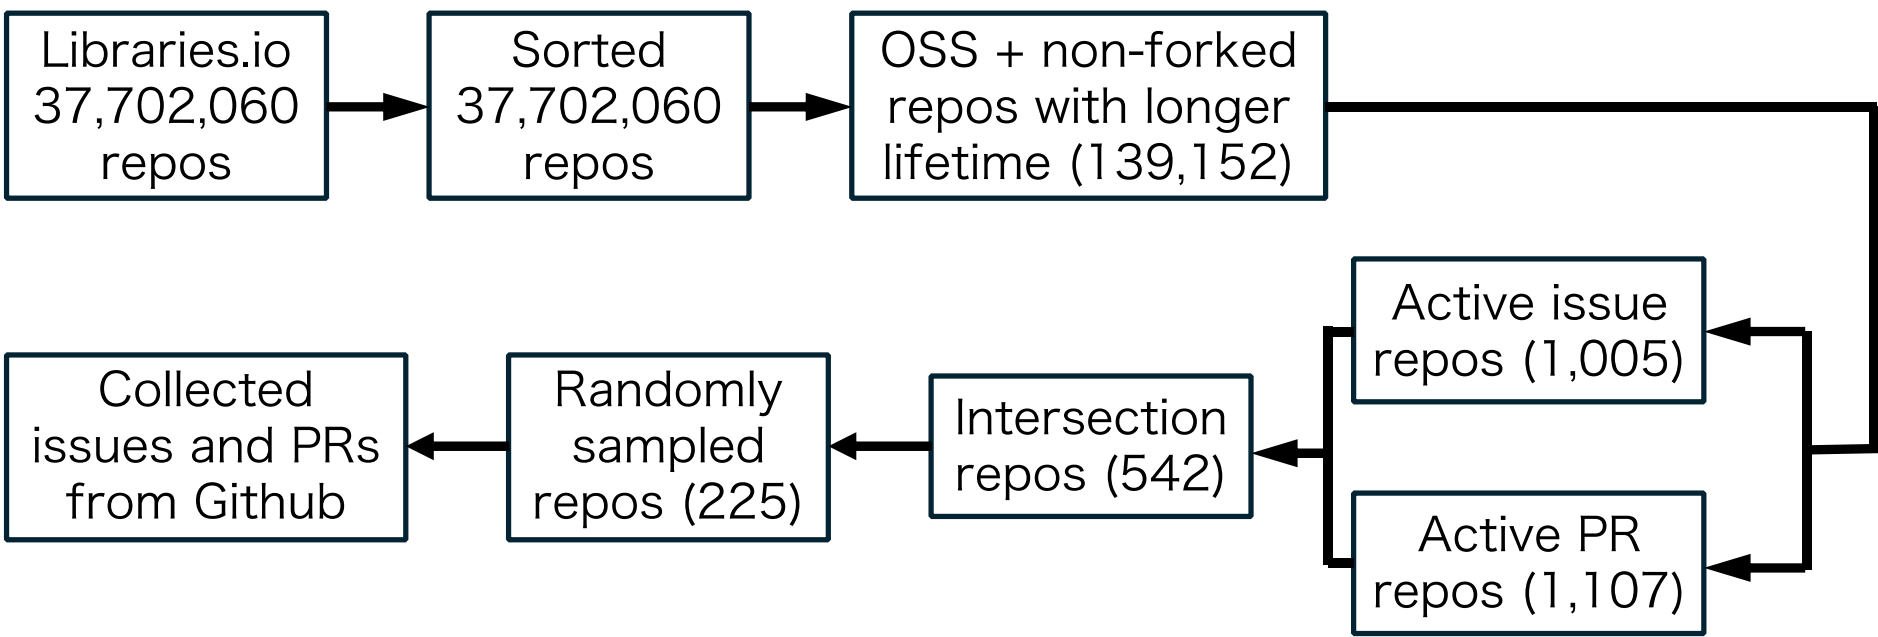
Libraries.io 37,702,060 repos

Sorted 37,702,060 repos

OSS + non-forked repos with longer lifetime (139,152)

Active issue repos (1,005)

Active PR repos (1,107)

Intersection repos (542)

Randomly sampled repos (225)

Collected issues and PRs from Github